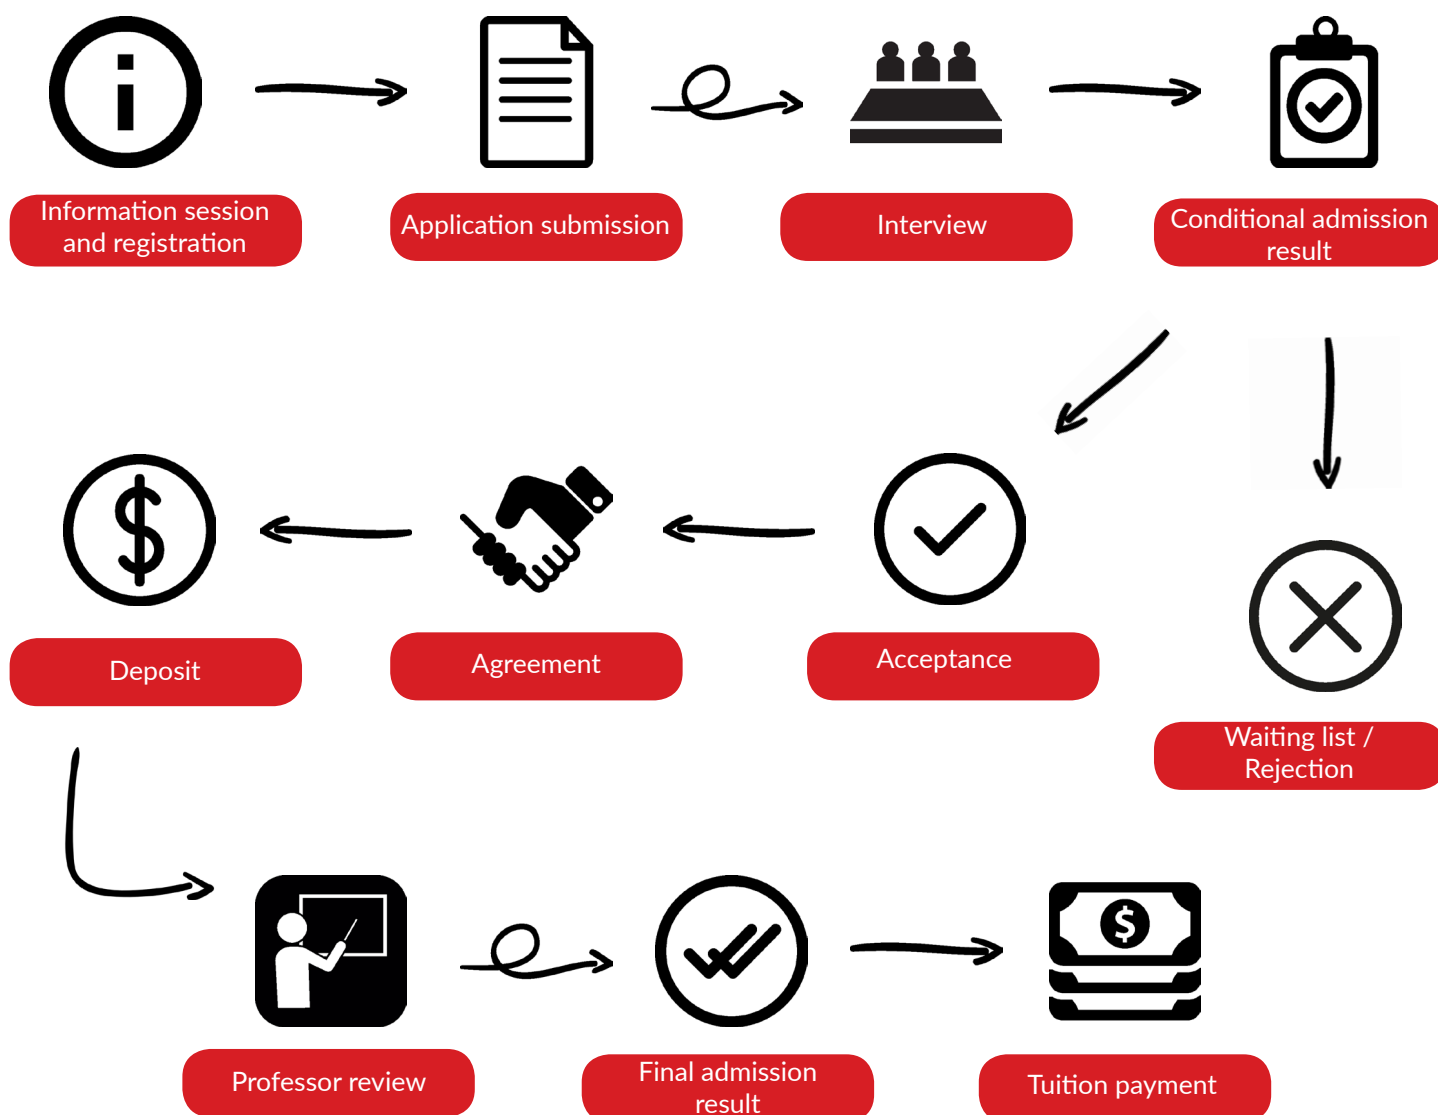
Information session and registration

Application submission

Interview

Conditional admission result

Deposit

Agreement

Acceptance

Waiting list / Rejection

Professor review

Final admission result

Tuition payment